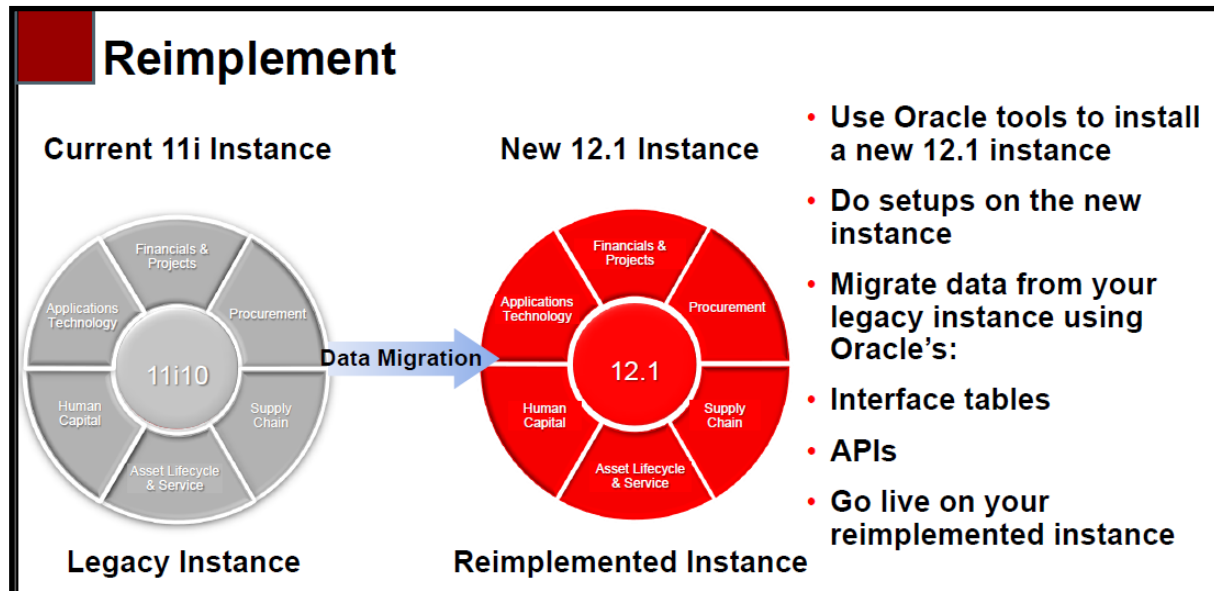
Reimplement

Current 11i Instance

Financials & Projects
Procurement
Supply Chain
Asset Lifecycle & Service
Human Capital
Applications Technology
11i10

Data Migration

New 12.1 Instance

Financials & Projects
Procurement
Supply Chain
Asset Lifecycle & Service
Human Capital
Applications Technology
12.1

Legacy Instance

Reimplemented Instance

- Use Oracle tools to install a new 12.1 instance
- Do setups on the new instance
- Migrate data from your legacy instance using Oracle's:
- Interface tables
- APIs
- Go live on your reimplemented instance